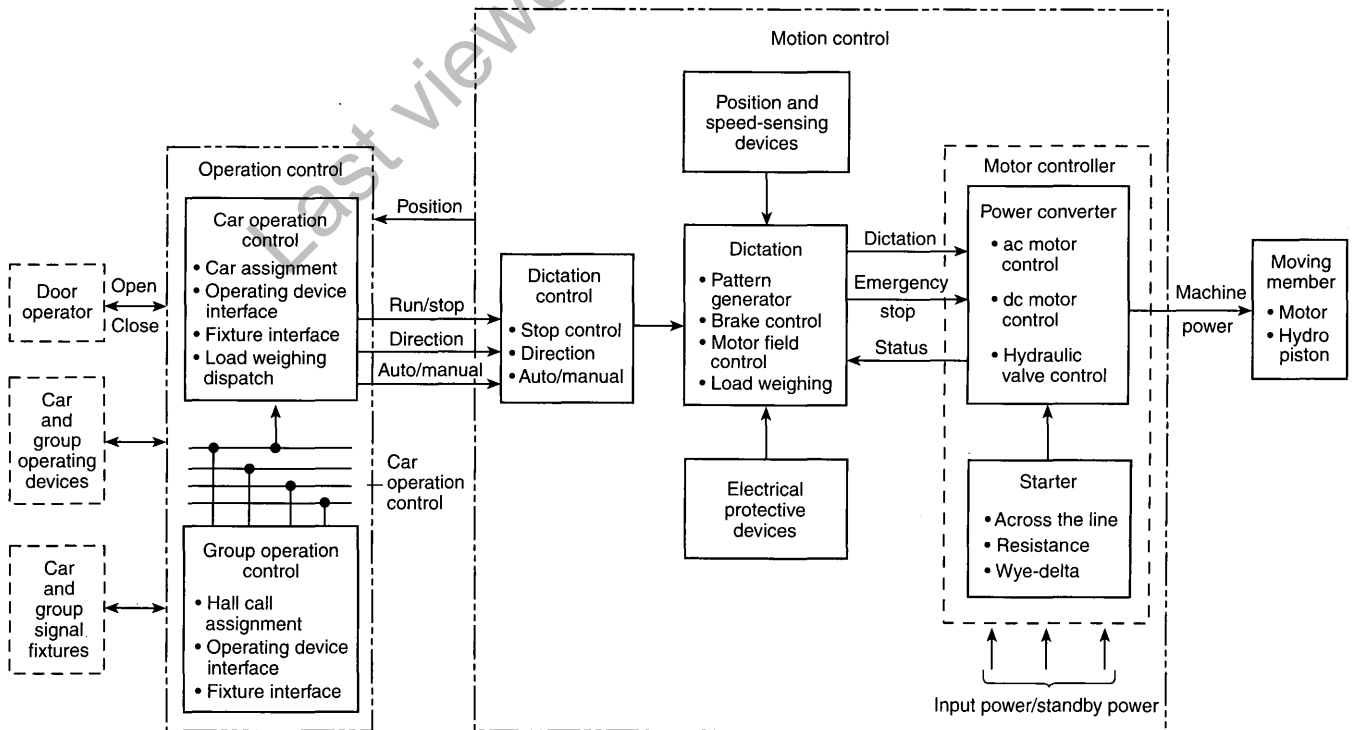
Last viewed

Motion control

Position and speed-sensing devices

Operation control

Motor controller

Car operation control
• Car assignment
• Operating device interface
• Fixture interface
• Load weighing dispatch

Position

Run/stop

Direction

Auto/manual

Dictation control
• Stop control
• Direction
• Auto/manual

Dictation
• Pattern generator
• Brake control
• Motor field control
• Load weighing

Dictation

Emergency stop

Status

Power converter
• ac motor control
• dc motor control
• Hydraulic valve control

Machine power

Moving member
• Motor
• Hydro piston

Door operator

Open

Close

Car and group operating devices

Car operation control

Electrical protective devices

Starter
• Across the line
• Resistance
• Wye-delta

Car and group signal fixtures

Group operation control
• Hall call assignment
• Operating device interface
• Fixture interface

Input power/standby power